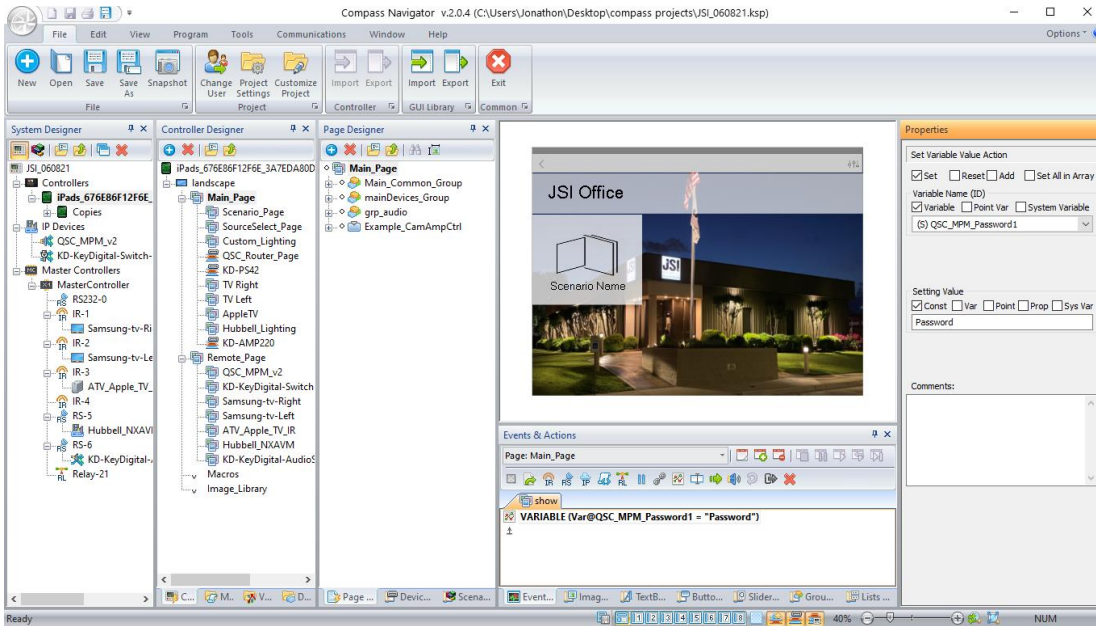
Compass Navigator v.2.0.4 (C:\Users\Jonathon\Desktop\compass projects\JSI_060821.ksp)

File Edit View Program Tools Communications Window Help

Options

New Open Save Save As Snapshot Change User Project Settings Customize Project Import Export Import Export Exit

File Project Controller GUI Library Common

System Designer

JSI_060821
Controllers
iPads_676E86F12F6E_
Copies
IP Devices
QSC_MPM_v2
KD-KeyDigital-Switch-
Master Controllers
MasterController
RS232-0
IR-1
Samsung-tv-Ri
IR-2
Samsung-tv-Le
IR-3
ATV_Apple_TV_
IR-4
RS-5
Hubbell_NXAVI
RS-6
KD-KeyDigital-
Relay-21

Controller Designer

iPads_676E86F12F6E_3A7EDA80D
landscape
Main_Page
Scenario_Page
SourceSelect_Page
Custom_Lighting
QSC_Router_Page
KD-PS42
TV Right
TV Left
AppleTV
Hubbell_Lighting
KD-AMP220
Remote_Page
QSC_MPM_v2
KD-KeyDigital-Switch
Samsung-tv-Right
Samsung-tv-Left
ATV_Apple_TV_IR
Hubbell_NXAVM
KD-KeyDigital-AudioS
Macros
Image_Library

Page Designer

Main_Page
Main_Common_Group
mainDevices_Group
grp_audio
Example_CamAmpCtrl

JSI Office

Scenario Name

JSI

Events & Actions

Page: Main_Page

show

VARIABLE (Var@QSC_MPM_Password1 = "Password")

Properties

Set Variable Value Action

Set Reset Add Set All in Array

Variable Name (ID)

Variable Point Var System Variable

(S) QSC_MPM_Password1

Setting Value

Const Var Point Prop Sys Var

Password

Comments:

C... M... V... D... Page ... Devic... Scena... Event... Imag... TextB... Butto... Slider... Grou... Lists ...

Ready 1 2 3 4 5 6 7 8 40% NUM